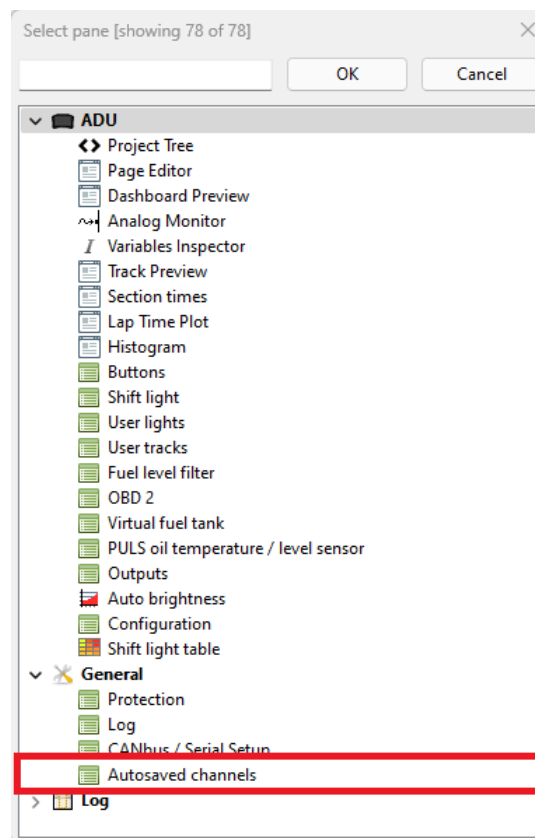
Select pane [showing 78 of 78]

OK

Cancel

ADU
Project Tree
Page Editor
Dashboard Preview
Analog Monitor
Variables Inspector
Track Preview
Section times
Lap Time Plot
Histogram
Buttons
Shift light
User lights
User tracks
Fuel level filter
OBD 2
Virtual fuel tank
PULS oil temperature / level sensor
Outputs
Auto brightness
Configuration
Shift light table
General
Protection
Log
CANbus / Serial Setup
Autosaved channels
Log